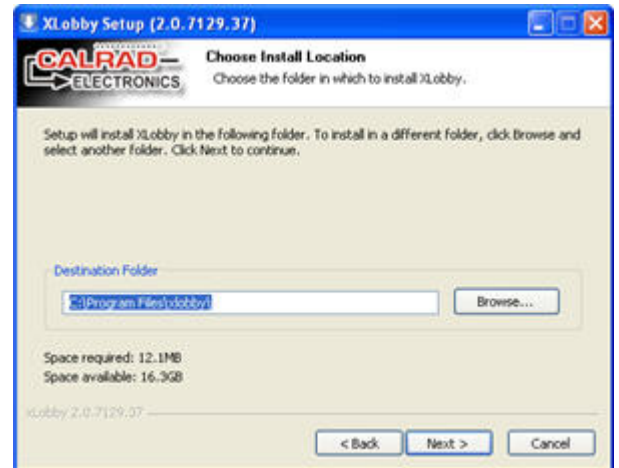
XLobby Setup (2.0.7129.37)

CALRAD
ELECTRONICS

Choose Install Location
Choose the folder in which to install XLobby.

Setup will install XLobby in the following folder. To install in a different folder, click Browse and select another folder. Click Next to continue.

Destination Folder

C:\Program Files\xlobby\

Browse...

Space required: 12.1MB
Space available: 16.3GB

xLobby 2.0.7129.37

< Back
Next >
Cancel